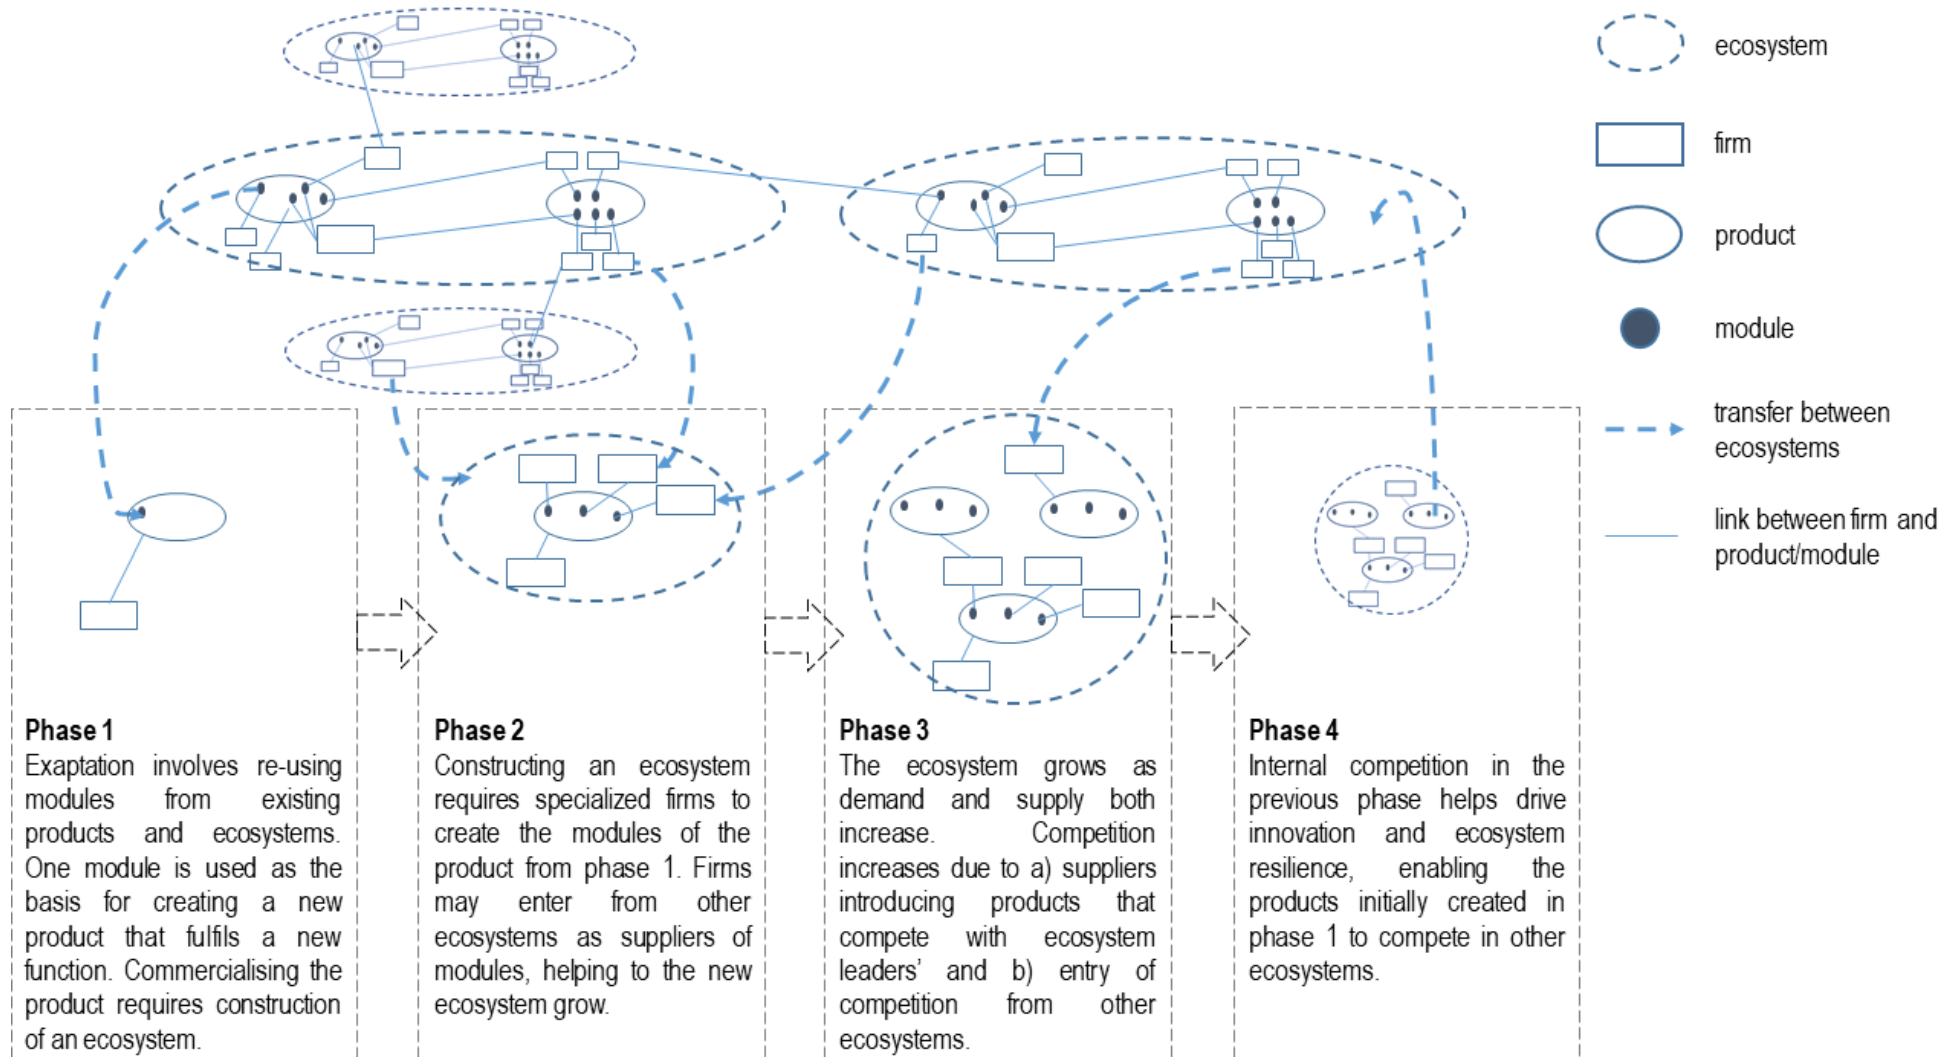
ecosystem

firm

product

module

transfer between ecosystems

link between firm and product/module

Phase 1
Exaptation involves re-using modules from existing products and ecosystems. One module is used as the basis for creating a new product that fulfils a new function. Commercialising the product requires construction of an ecosystem.

Phase 2
Constructing an ecosystem requires specialized firms to create the modules of the product from phase 1. Firms may enter from other ecosystems as suppliers of modules, helping to the new ecosystem grow.

Phase 3
The ecosystem grows as demand and supply both increase. Competition increases due to a) suppliers introducing products that compete with ecosystem leaders' and b) entry of competition from other ecosystems.

Phase 4
Internal competition in the previous phase helps drive innovation and ecosystem resilience, enabling the products initially created in phase 1 to compete in other ecosystems.